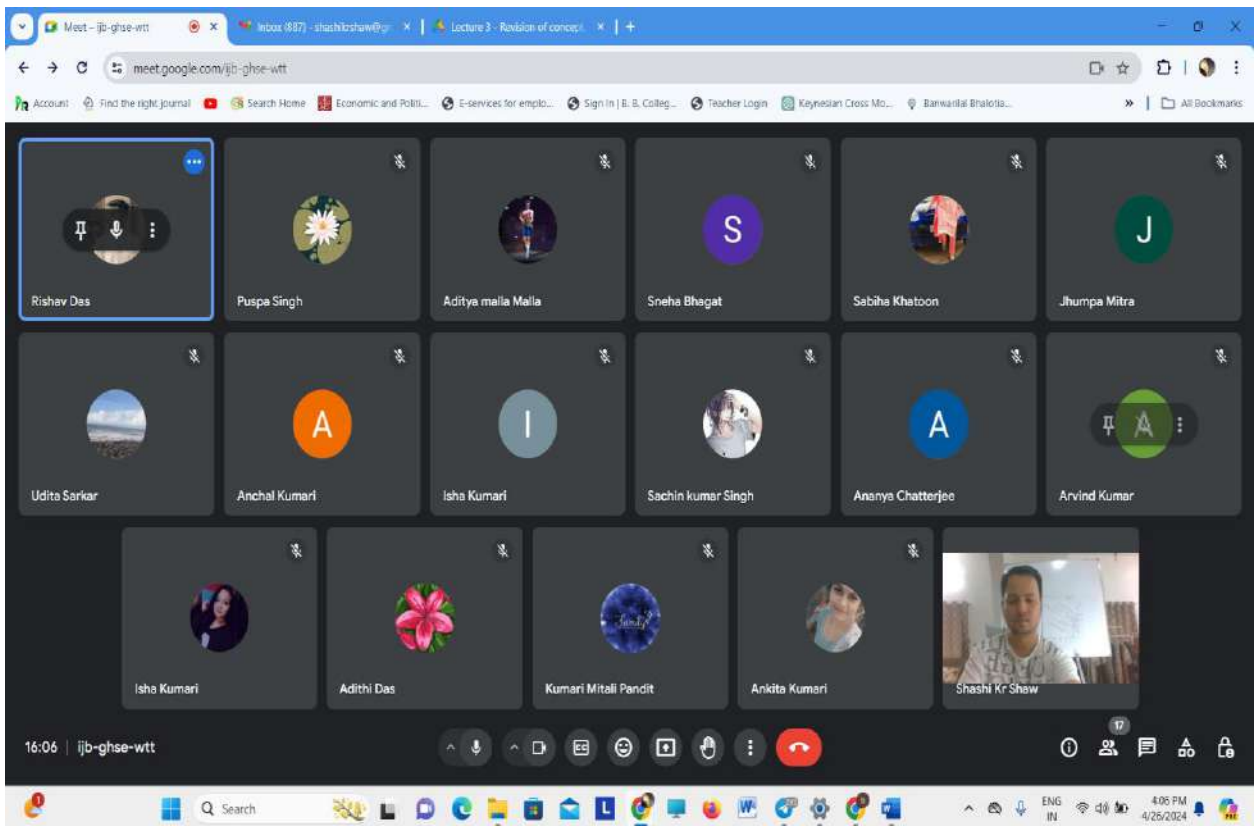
Meet – ijb-ghse-wtt
Inbox (887) - shashikrshaw@gr
Lecture 3 - Revision of concept
meet.google.com/ijb-ghse-wtt
Account
Find the right journal
Search Home
Economic and Politi...
E-services for emplo...
Sign In | B. B. Colleg...
Teacher Login
Keynesian Cross Mo...
Banwarilal Bhalotia...
All Bookmarks

Rishav Das
Puspa Singh
Aditya malla Malla
S
Sneha Bhagat
Sabiha Khatoon
J
Jhumpa Mitra
Udita Sarkar
A
Anchal Kumari
I
Isha Kumari
Sachin kumar Singh
A
Ananya Chatterjee
A
Arvind Kumar
Isha Kumari
Adithi Das
Kumari Mitali Pandit
Ankita Kumari
Shashi Kr Shaw

16:06 | ijb-ghse-wtt
17

Search
ENG IN
4:06 PM
4/26/2024